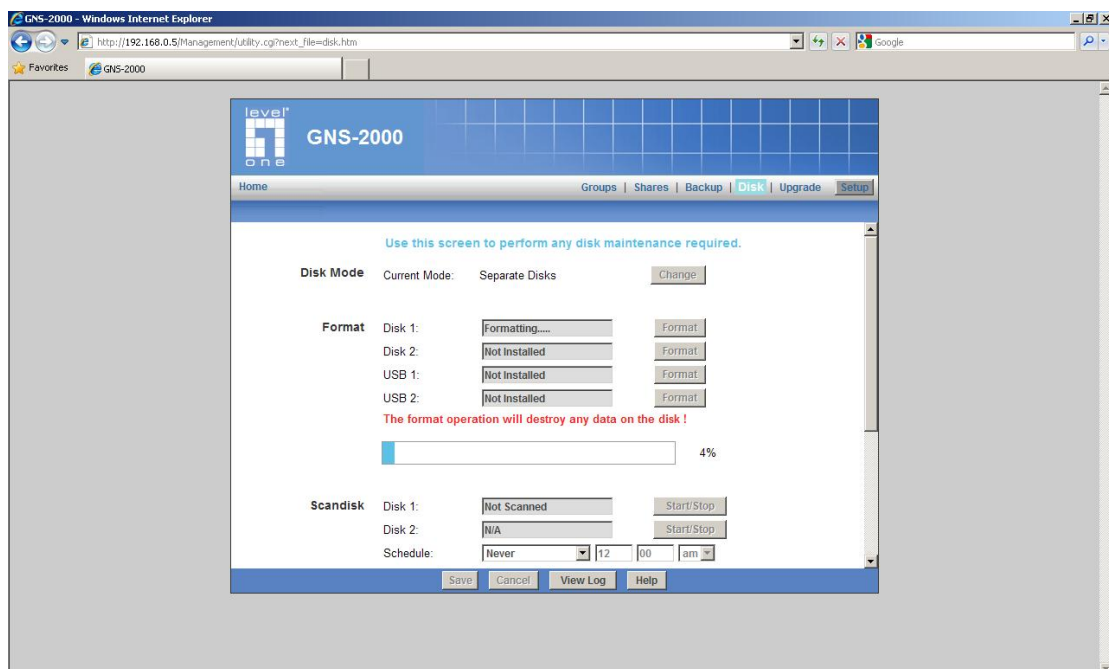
GNS-2000 - Windows Internet Explorer

http://192.168.0.5/Management/utility.cgi?next_file=disk.htm

Google

Favorites GNS-2000

level one

GNS-2000

Home

Groups | Shares | Backup | Disk | Upgrade Setup

Use this screen to perform any disk maintenance required.

Disk Mode Current Mode: Separate Disks Change

Format Disk 1: Formatting..... Format

Disk 2: Not Installed Format

USB 1: Not Installed Format

USB 2: Not Installed Format

The format operation will destroy any data on the disk !

4%

Scandisk Disk 1: Not Scanned Start/Stop

Disk 2: N/A Start/Stop

Schedule: Never 12 00 am

Save Cancel View Log Help